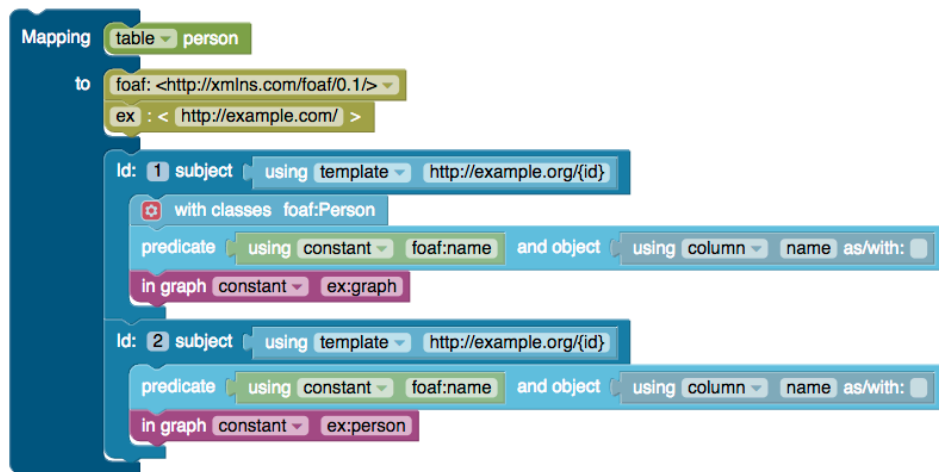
Mapping table person

to foaf: <http://xmlns.com/foaf/0.1/>

ex : < http://example.com/ >

Id: 1 subject using template http://example.org/{id}

with classes foaf:Person

predicate using constant foaf:name and object using column name as/with:

in graph constant ex:graph

Id: 2 subject using template http://example.org/{id}

predicate using constant foaf:name and object using column name as/with:

in graph constant ex:person